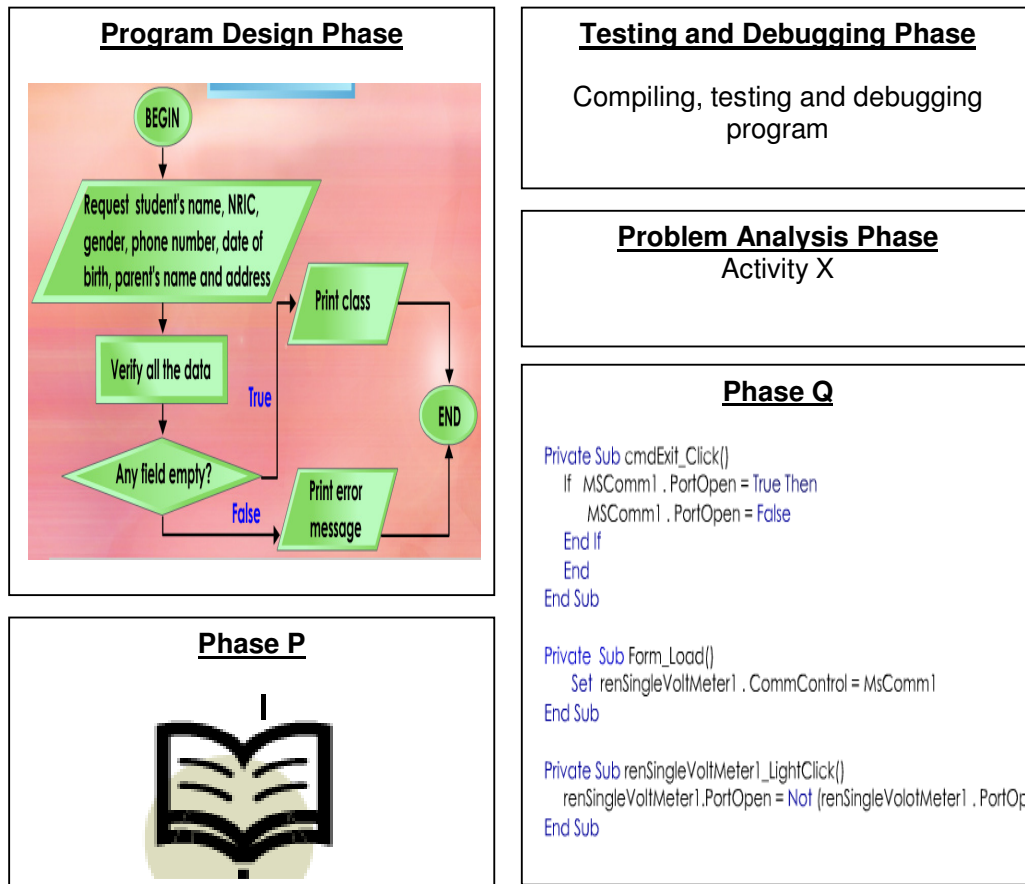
**Program Design Phase**

BEGIN

Request student's name, NRIC, gender, phone number, date of birth, parent's name and address

Verify all the data

Any field empty?

True

False

Print class

Print error message

END

**Phase P**

**Testing and Debugging Phase**

Compiling, testing and debugging program

**Problem Analysis Phase**

Activity X

**Phase Q**

Private Sub cmdExit_Click()
If MSComm1 . PortOpen = True Then
MSComm1 . PortOpen = False
End If
End
End Sub

Private Sub Form_Load()
Set renSingleVoltMeter1 . CommControl = MsComm1
End Sub

Private Sub renSingleVoltMeter1_LightClick()
renSingleVoltMeter1.PortOpen = Not (renSingleVolotMeter1 . PortOp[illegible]
End Sub